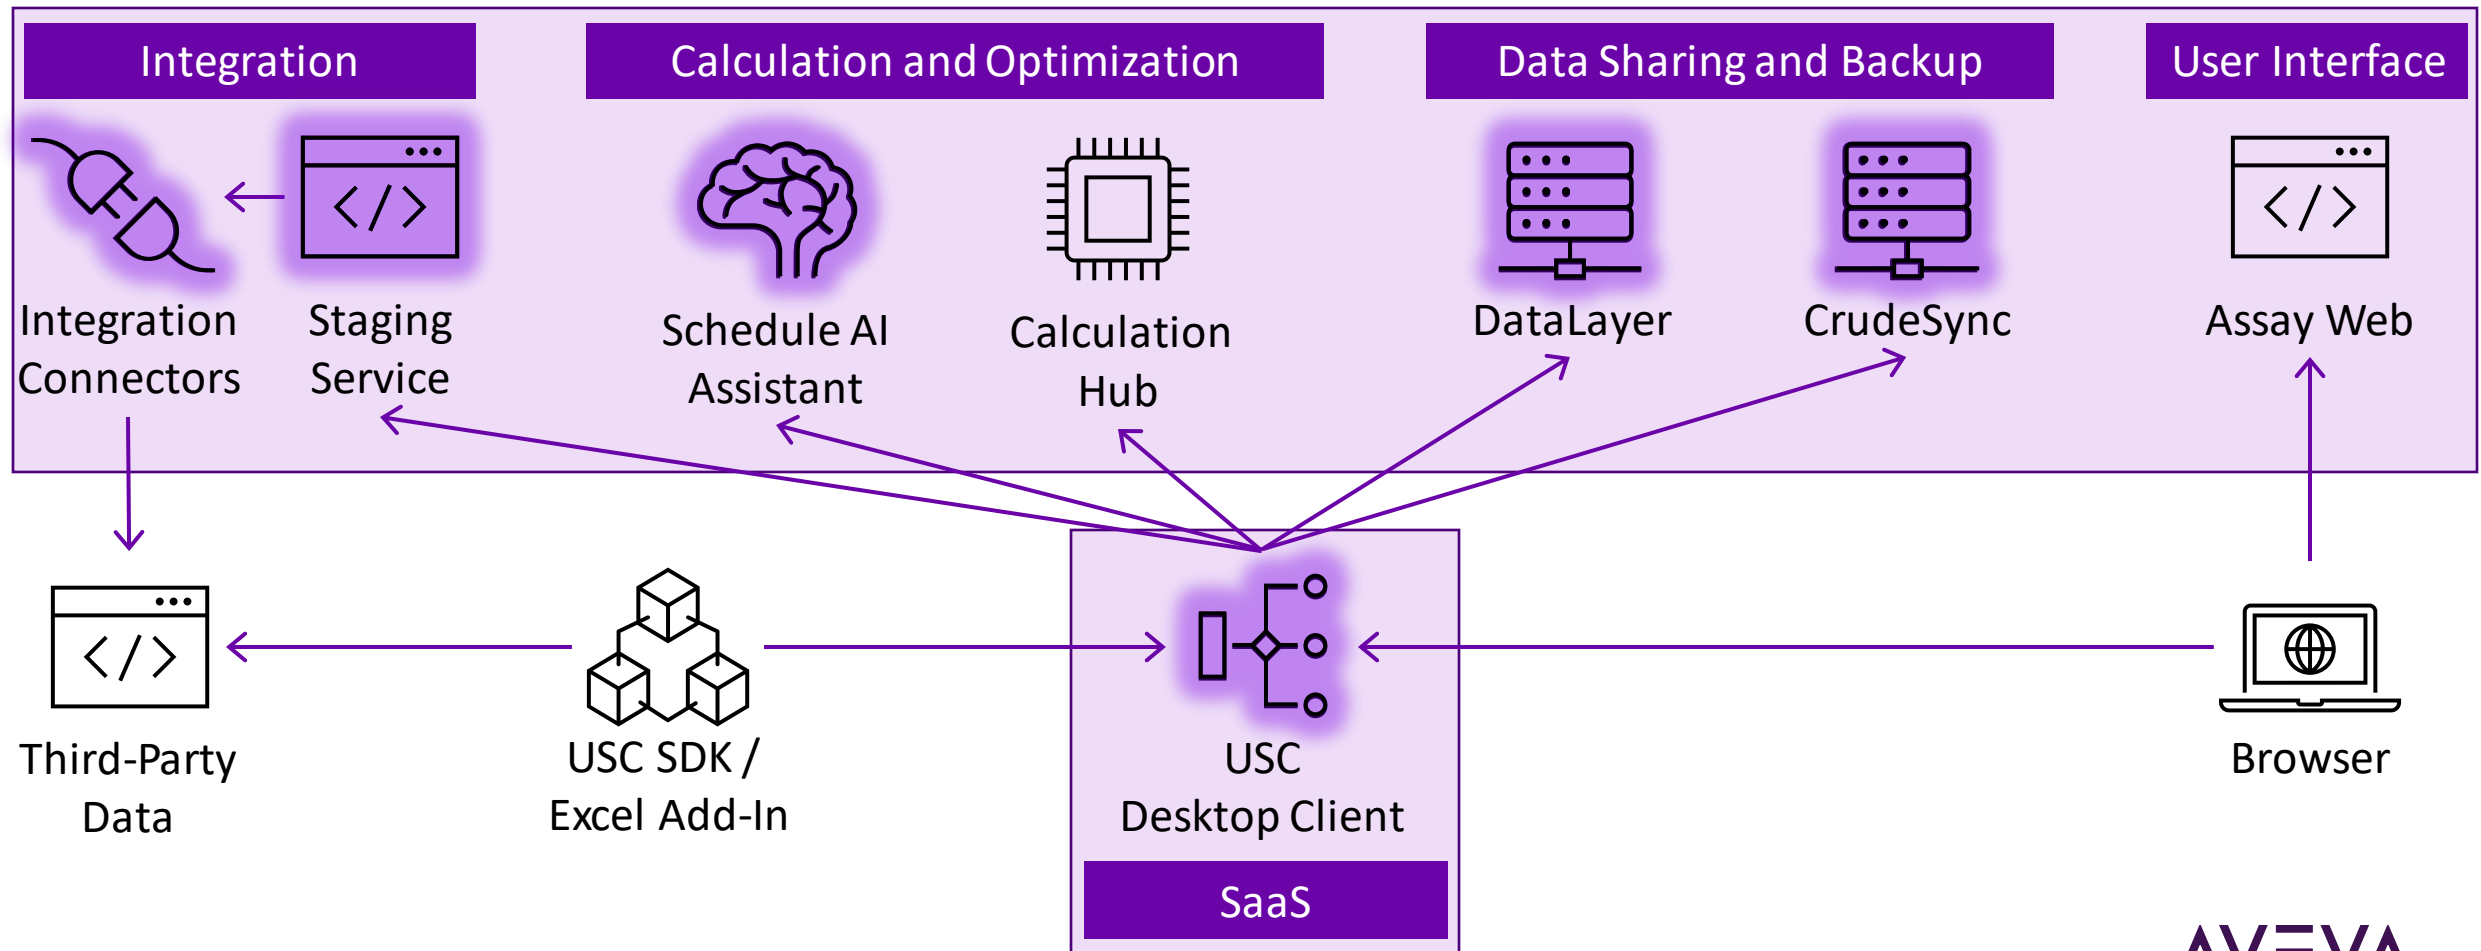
Integration

Calculation and Optimization

Data Sharing and Backup

User Interface

Integration Connectors

Staging Service

Schedule AI Assistant

Calculation Hub

DataLayer

CrudeSync

Assay Web

Third-Party Data

USC SDK / Excel Add-In

USC Desktop Client

SaaS

Browser

AVEVA